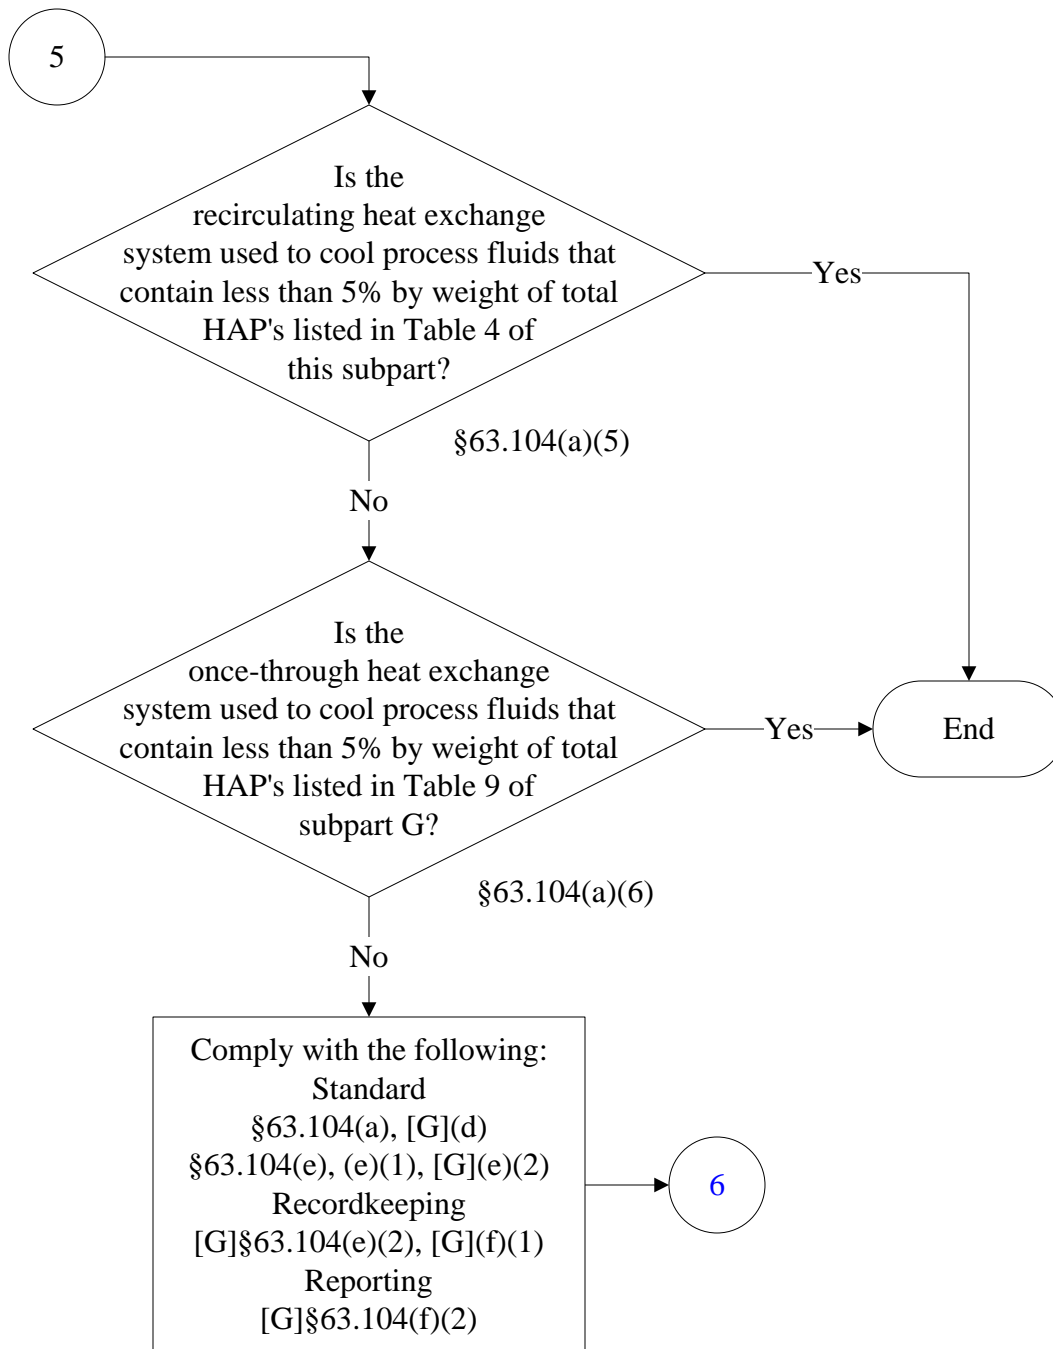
5

Is the recirculating heat exchange system used to cool process fluids that contain less than 5% by weight of total HAP's listed in Table 4 of this subpart?

§63.104(a)(5)

Yes

No

Is the once-through heat exchange system used to cool process fluids that contain less than 5% by weight of total HAP's listed in Table 9 of subpart G?

§63.104(a)(6)

Yes

End

No

Comply with the following:
Standard
§63.104(a), [G](d)
§63.104(e), (e)(1), [G](e)(2)
Recordkeeping
[G]§63.104(e)(2), [G](f)(1)
Reporting
[G]§63.104(f)(2)

6